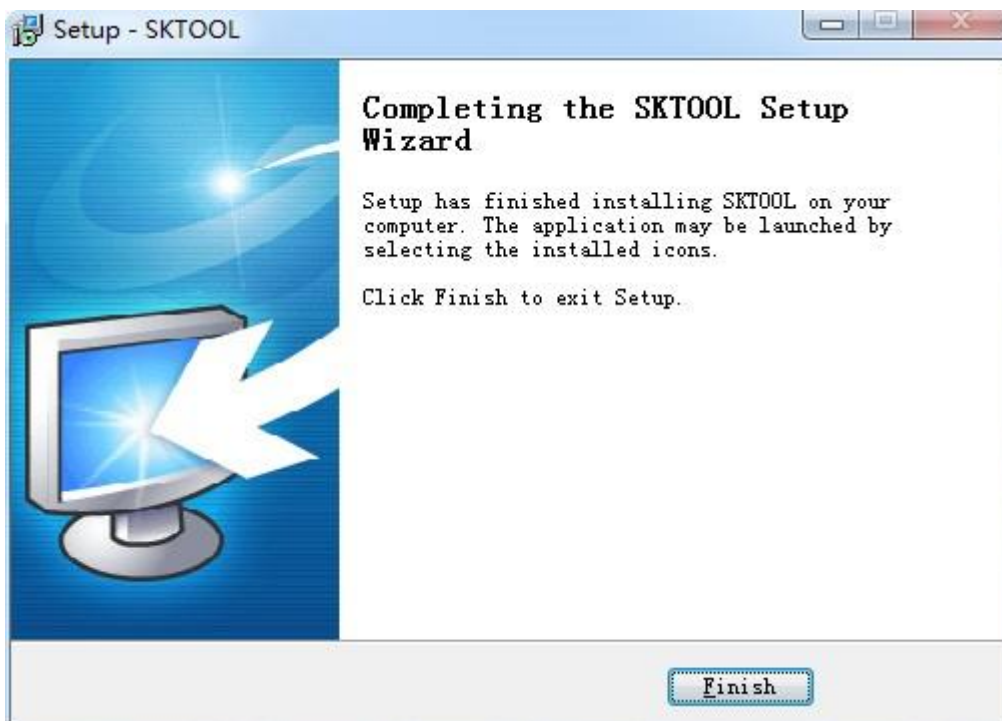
Setup - SKTOOL

Completing the SKTOOL Setup Wizard

Setup has finished installing SKTOOL on your computer. The application may be launched by selecting the installed icons.

Click Finish to exit Setup.

Finish